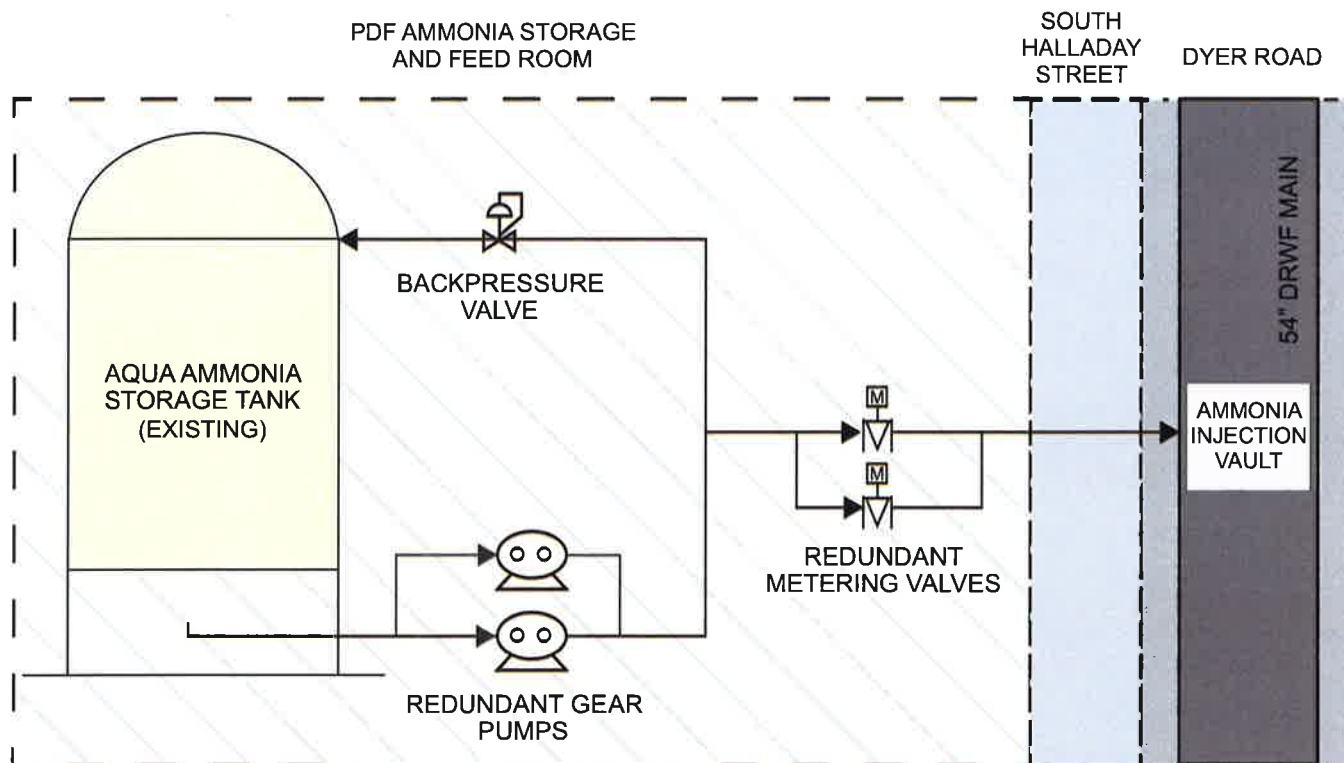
PDF AMMONIA STORAGE AND FEED ROOM

SOUTH HALLADAY STREET

DYER ROAD

BACKPRESSURE VALVE

AQUA AMMONIA STORAGE TANK (EXISTING)

M

M

REDUNDANT METERING VALVES

54" DRWF MAIN

AMMONIA INJECTION VAULT

REDUNDANT GEAR PUMPS